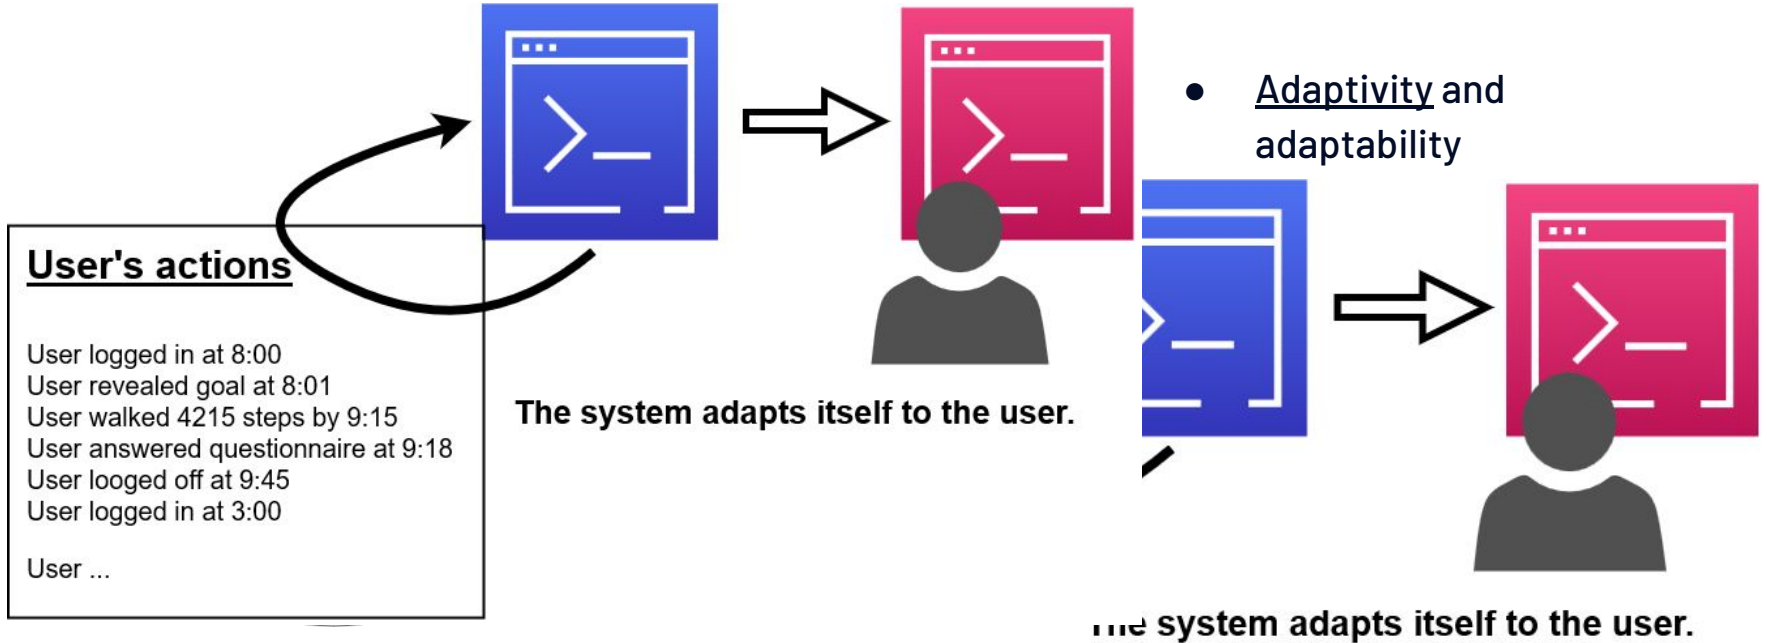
● Adaptivity and adaptability

User's actions

User logged in at 8:00
User revealed goal at 8:01
User walked 4215 steps by 9:15
User answered questionnaire at 9:18
User logged off at 9:45
User logged in at 3:00

User ...

The system adapts itself to the user.

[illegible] system adapts itself to the user.